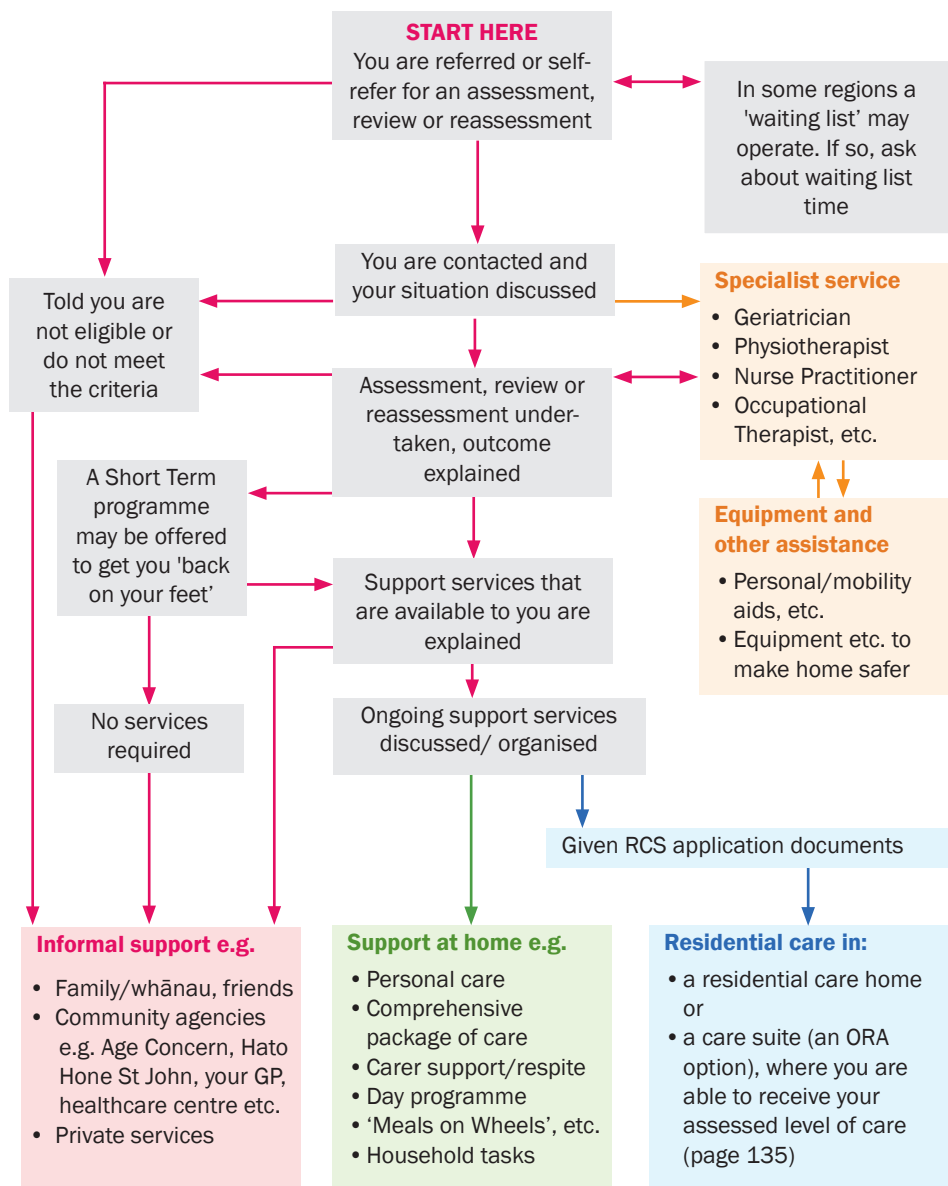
START HERE
You are referred or self-refer for an assessment, review or reassessment

In some regions a 'waiting list' may operate. If so, ask about waiting list time

You are contacted and your situation discussed

Told you are not eligible or do not meet the criteria

Specialist service
- Geriatrician
- Physiotherapist
- Nurse Practitioner
- Occupational Therapist, etc.

Assessment, review or reassessment undertaken, outcome explained

A Short Term programme may be offered to get you 'back on your feet'

Equipment and other assistance
- Personal/mobility aids, etc.
- Equipment etc. to make home safer

Support services that are available to you are explained

No services required

Ongoing support services discussed/ organised

Given RCS application documents

Informal support e.g.
- Family/whānau, friends
- Community agencies e.g. Age Concern, Hato Hone St John, your GP, healthcare centre etc.
- Private services

Support at home e.g.
- Personal care
- Comprehensive package of care
- Carer support/respite
- Day programme
- 'Meals on Wheels', etc.
- Household tasks

Residential care in:
- a residential care home or
- a care suite (an ORA option), where you are able to receive your assessed level of care (page 135)